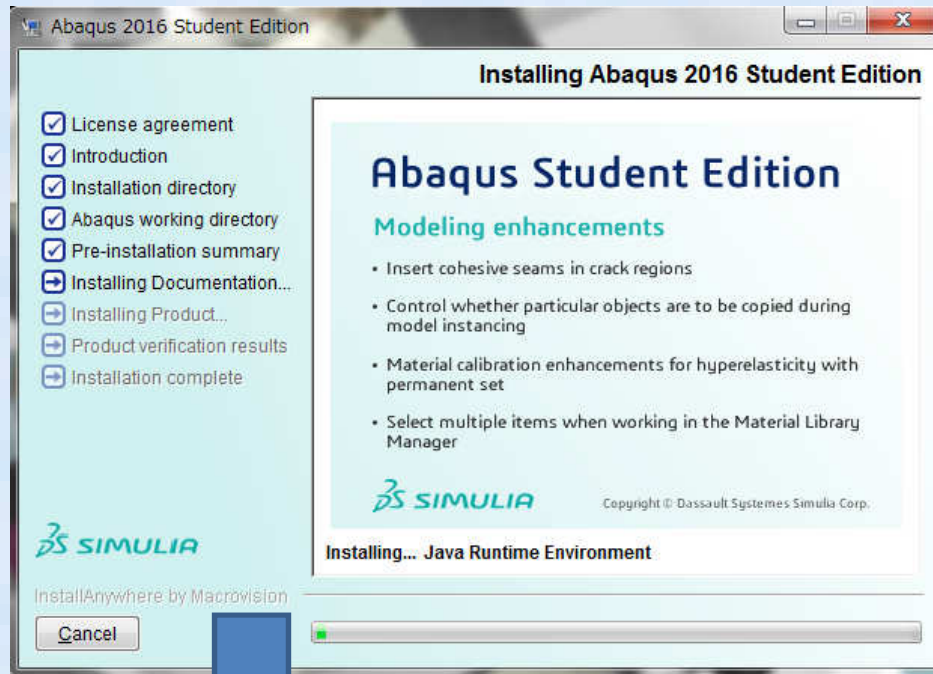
Abaqus 2016 Student Edition

Installing Abaqus 2016 Student Edition

License agreement
Introduction
Installation directory
Abaqus working directory
Pre-installation summary
Installing Documentation...
Installing Product...
Product verification results
Installation complete

Abaqus Student Edition

Modeling enhancements

• Insert cohesive seams in crack regions

• Control whether particular objects are to be copied during model instancing

• Material calibration enhancements for hyperelasticity with permanent set

• Select multiple items when working in the Material Library Manager

3S SIMULIA

Copyright © Dassault Systemes Simulia Corp.

3S SIMULIA

Installing... Java Runtime Environment

InstallAnywhere by Macrovision

Cancel